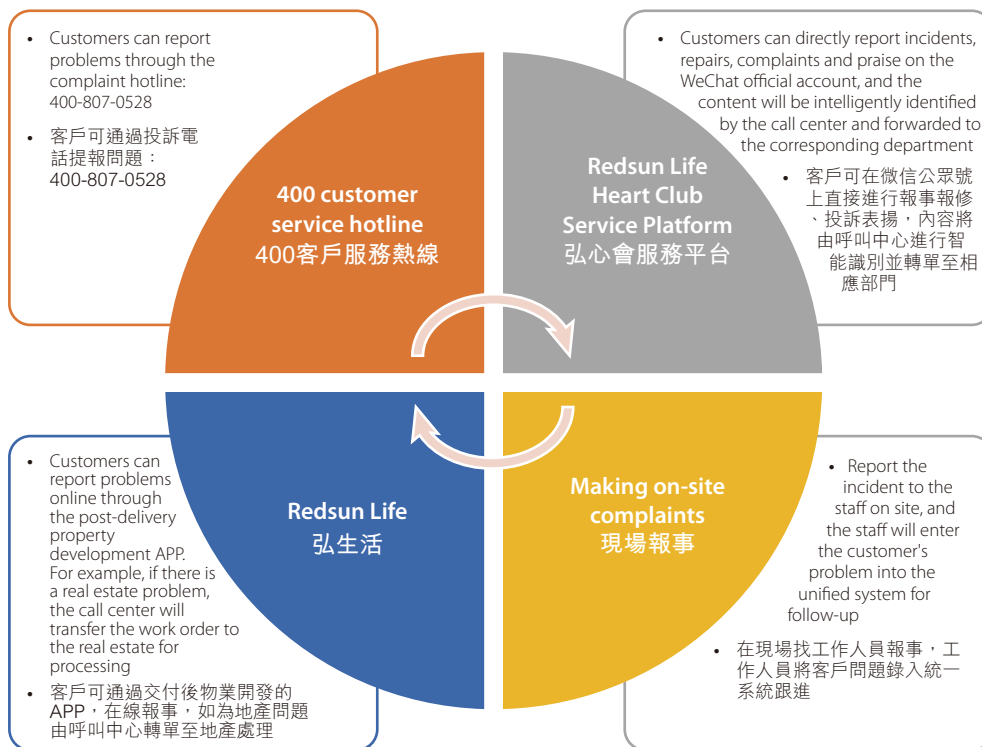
• Customers can report problems through the complaint hotline: 400-807-0528

• 客戶可通過投訴電話提報問題：400-807-0528

400 customer service hotline
400客戶服務熱線

• Customers can directly report incidents, repairs, complaints and praise on the WeChat official account, and the content will be intelligently identified by the call center and forwarded to the corresponding department

• 客戶可在微信公眾號上直接進行報事報修、投訴表揚，內容將由呼叫中心進行智能識別並轉單至相應部門

Redsun Life Heart Club Service Platform
弘心會服務平台

• Customers can report problems online through the post-delivery property development APP. For example, if there is a real estate problem, the call center will transfer the work order to the real estate for processing

• 客戶可通過交付後物業開發的APP，在線報事，如為地產問題由呼叫中心轉單至地產處理

Redsun Life
弘生活

Making on-site complaints
現場報事

• Report the incident to the staff on site, and the staff will enter the customer's problem into the unified system for follow-up

• 在現場找工作人員報事，工作人員將客戶問題錄入統一系統跟進